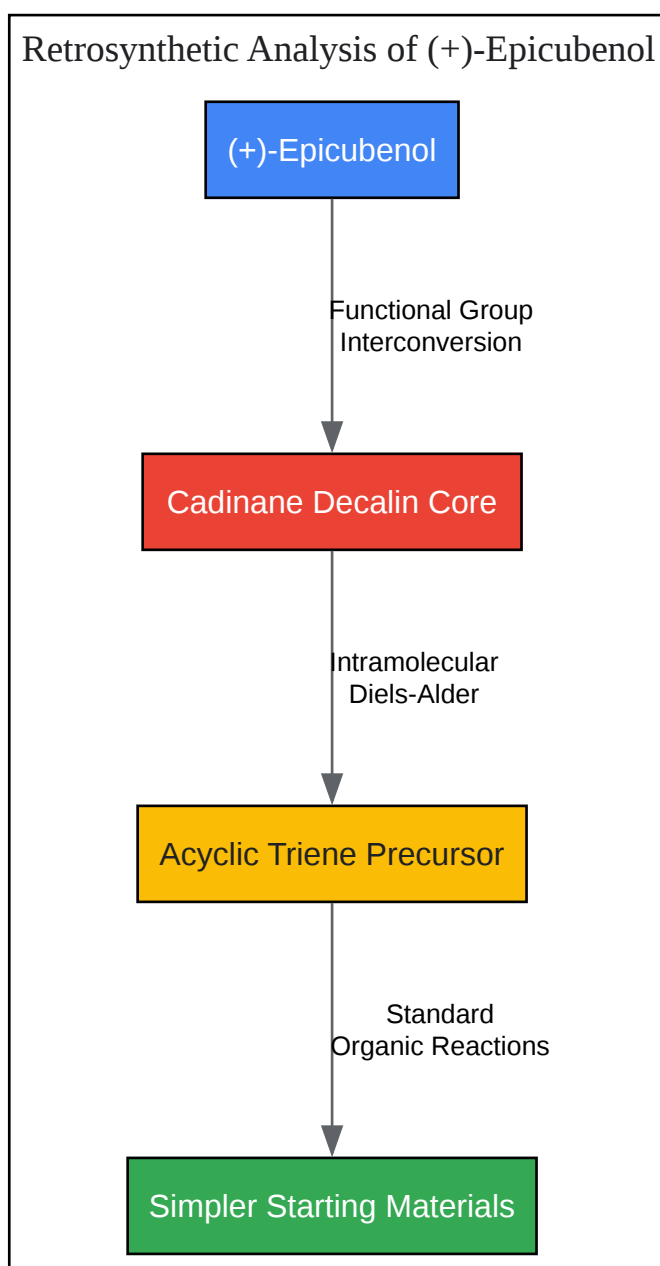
Retrosynthetic Analysis of (+)-Epicubenol

(+)-Epicubenol

Functional Group Interconversion

Cadinane Decalin Core

Intramolecular Diels-Alder

Acyclic Triene Precursor

Standard Organic Reactions

Simpler Starting Materials